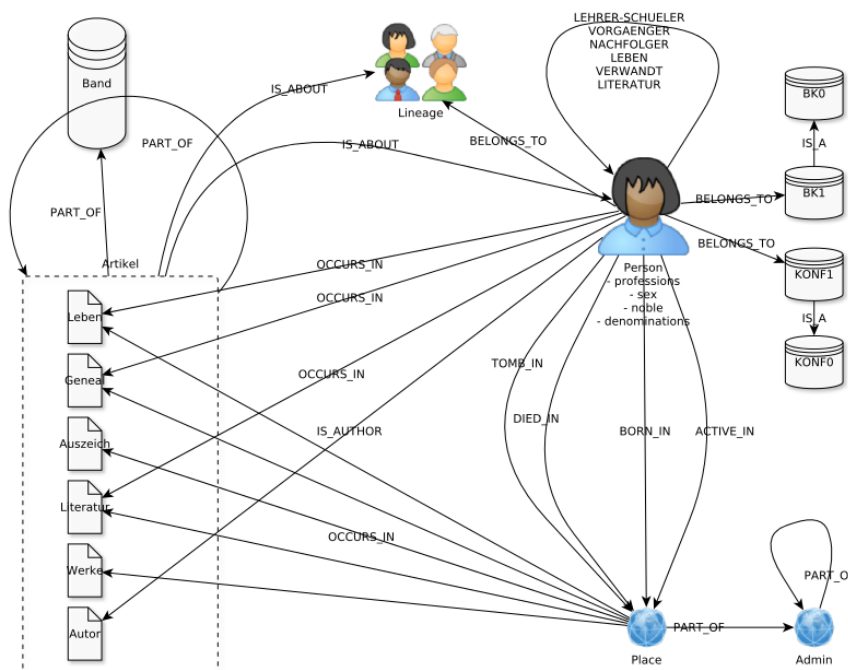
Band

PART_OF

PART_OF

IS_ABOUT

Lineage

IS_ABOUT

BELONGS_TO

LEHRER-SCHUELER
VORGAENGER
NACHFOLGER
LEBEN
VERWANDT
LITERATUR

BK0

IS_A

BK1

BELONGS_TO

BELONGS_TO

KONF1

IS_A

KONF0

Artikel

OCCURS_IN

OCCURS_IN

OCCURS_IN

IS_AUTHOR

OCCURS_IN

Leben

Genea

Auszeich

Literatur

Werke

Autor

Person
- professions
- sex
- noble
- denominations

TOMB_IN

DIED_IN

BORN_IN

ACTIVE_IN

PART_OF

PART_O

Place

Admin